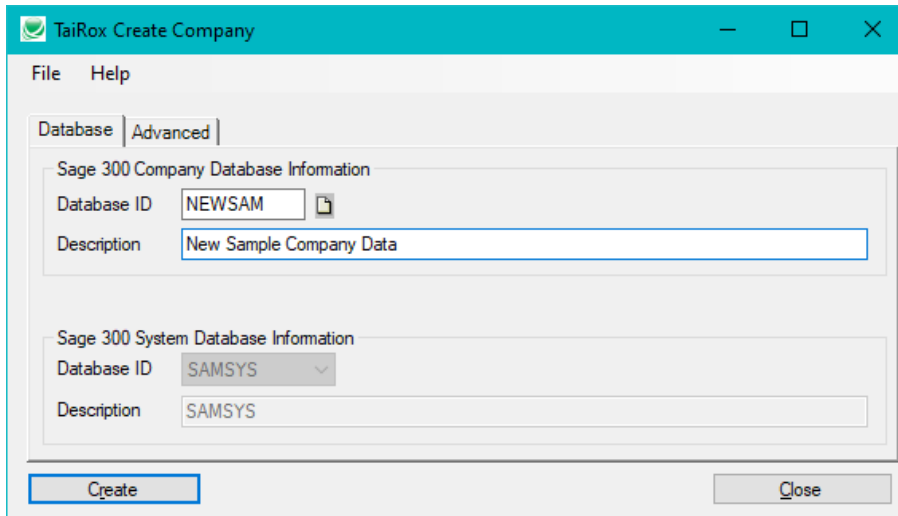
TaiRox Create Company

File Help

Database Advanced

Sage 300 Company Database Information

Database ID NEWSAM

Description New Sample Company Data

Sage 300 System Database Information

Database ID SAMSYS

Description SAMSYS

Create

Close